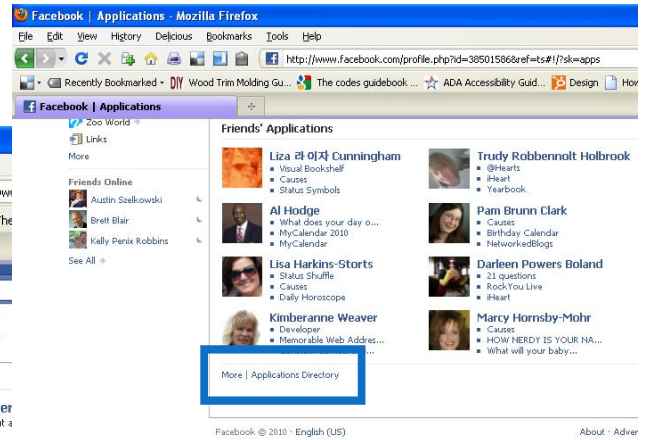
Facebook | Applications - Mozilla Firefox

File Edit View History Delicious Bookmarks Tools Help

http://www.facebook.com/profile.php?id=38501586&ref=ts#!/?sk=apps

Recently Bookmarked Wood Trim Molding Gu... The codes guidebook ... ADA Accessibility Guid... Design How

Facebook | Applications

Zoo World
Links
More

Friends Online
Austin Szelkowski
Brett Blair
Kelly Penix Robbins

See All

Friends' Applications

Liza 라이자 Cunningham
Visual Bookshelf
Causes
Status Symbols

Trudy Robbennolt Holbrook
@Hearts
iHeart
Yearbook

Al Hodge
What does your day o...
MyCalendar 2010
MyCalendar

Pam Brunn Clark
Causes
Birthday Calendar
NetworkedBlogs

Lisa Harkins-Storts
Status Shuffle
Causes
Daily Horoscope

Darleen Powers Boland
21 questions
RockYou Live
iHeart

Kimberanne Weaver
Developer
Memorable Web Addres...
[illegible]

Marcy Hornsby-Mohr
Causes
HOW NERDY IS YOUR NA...
What will your baby...

More | Applications Directory

Facebook © 2010 · English (US)

About · Adver